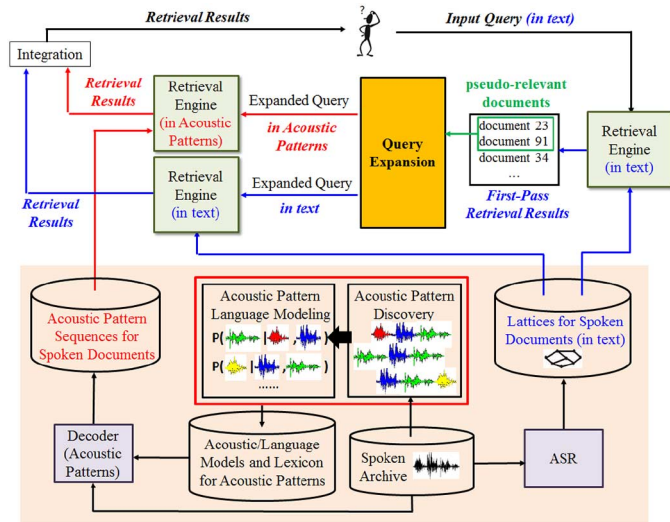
Retrieval Results

Input Query (in text)

Integration

Retrieval Results

Retrieval Engine (in Acoustic Patterns)

Expanded Query in Acoustic Patterns

Query Expansion

pseudo-relevant documents

document 23
document 91
document 34
...

First-Pass Retrieval Results

Retrieval Engine (in text)

Retrieval Results

Retrieval Engine (in text)

Expanded Query in text

Acoustic Pattern Sequences for Spoken Documents

Acoustic Pattern Language Modeling

P( | , )
P( | , )
......

Acoustic Pattern Discovery

Lattices for Spoken Documents (in text)

Decoder (Acoustic Patterns)

Acoustic/Language Models and Lexicon for Acoustic Patterns

Spoken Archive

ASR